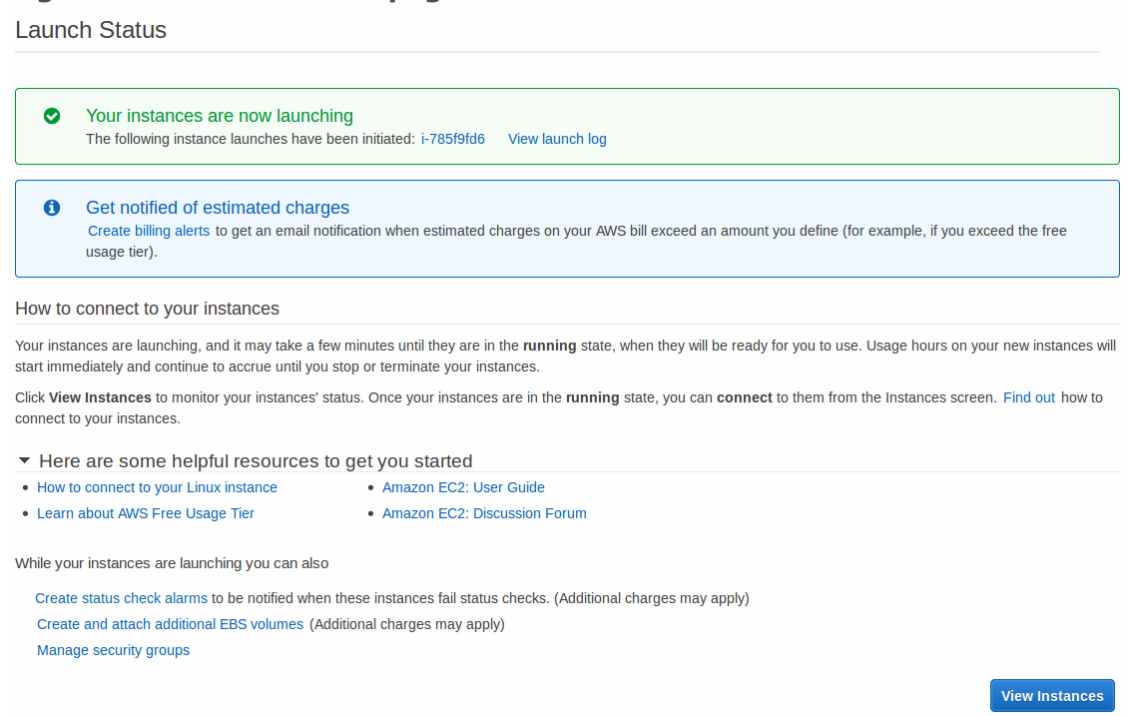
Launch Status

Your instances are now launching
The following instance launches have been initiated: i-785f9fd6 View launch log

Get notified of estimated charges
Create billing alerts to get an email notification when estimated charges on your AWS bill exceed an amount you define (for example, if you exceed the free usage tier).

How to connect to your instances

Your instances are launching, and it may take a few minutes until they are in the **running** state, when they will be ready for you to use. Usage hours on your new instances will start immediately and continue to accrue until you stop or terminate your instances.

Click **View Instances** to monitor your instances' status. Once your instances are in the **running** state, you can **connect** to them from the Instances screen. Find out how to connect to your instances.

Here are some helpful resources to get you started
- How to connect to your Linux instance
- Learn about AWS Free Usage Tier
- Amazon EC2: User Guide
- Amazon EC2: Discussion Forum

While your instances are launching you can also

Create status check alarms to be notified when these instances fail status checks. (Additional charges may apply)
Create and attach additional EBS volumes (Additional charges may apply)
Manage security groups

View Instances